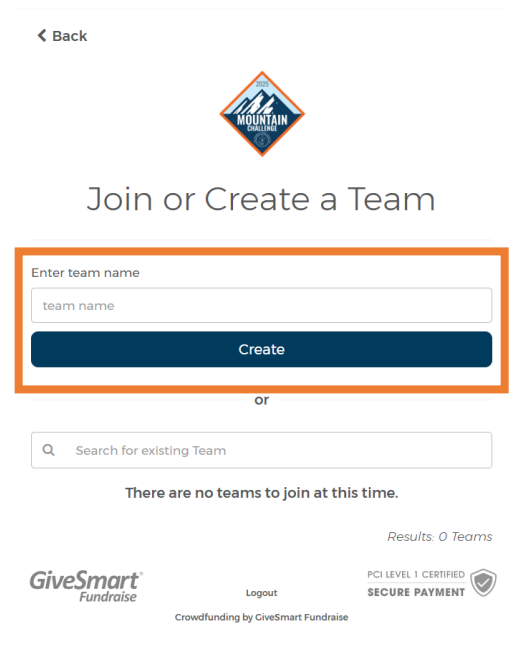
Back

MOUNTAIN CHALLENGE

Join or Create a Team

Enter team name

team name

Create

or

Search for existing Team

There are no teams to join at this time.

Results: 0 Teams

GiveSmart® Fundraise

Logout

PCI LEVEL 1 CERTIFIED
SECURE PAYMENT

Crowdfunding by GiveSmart Fundraise